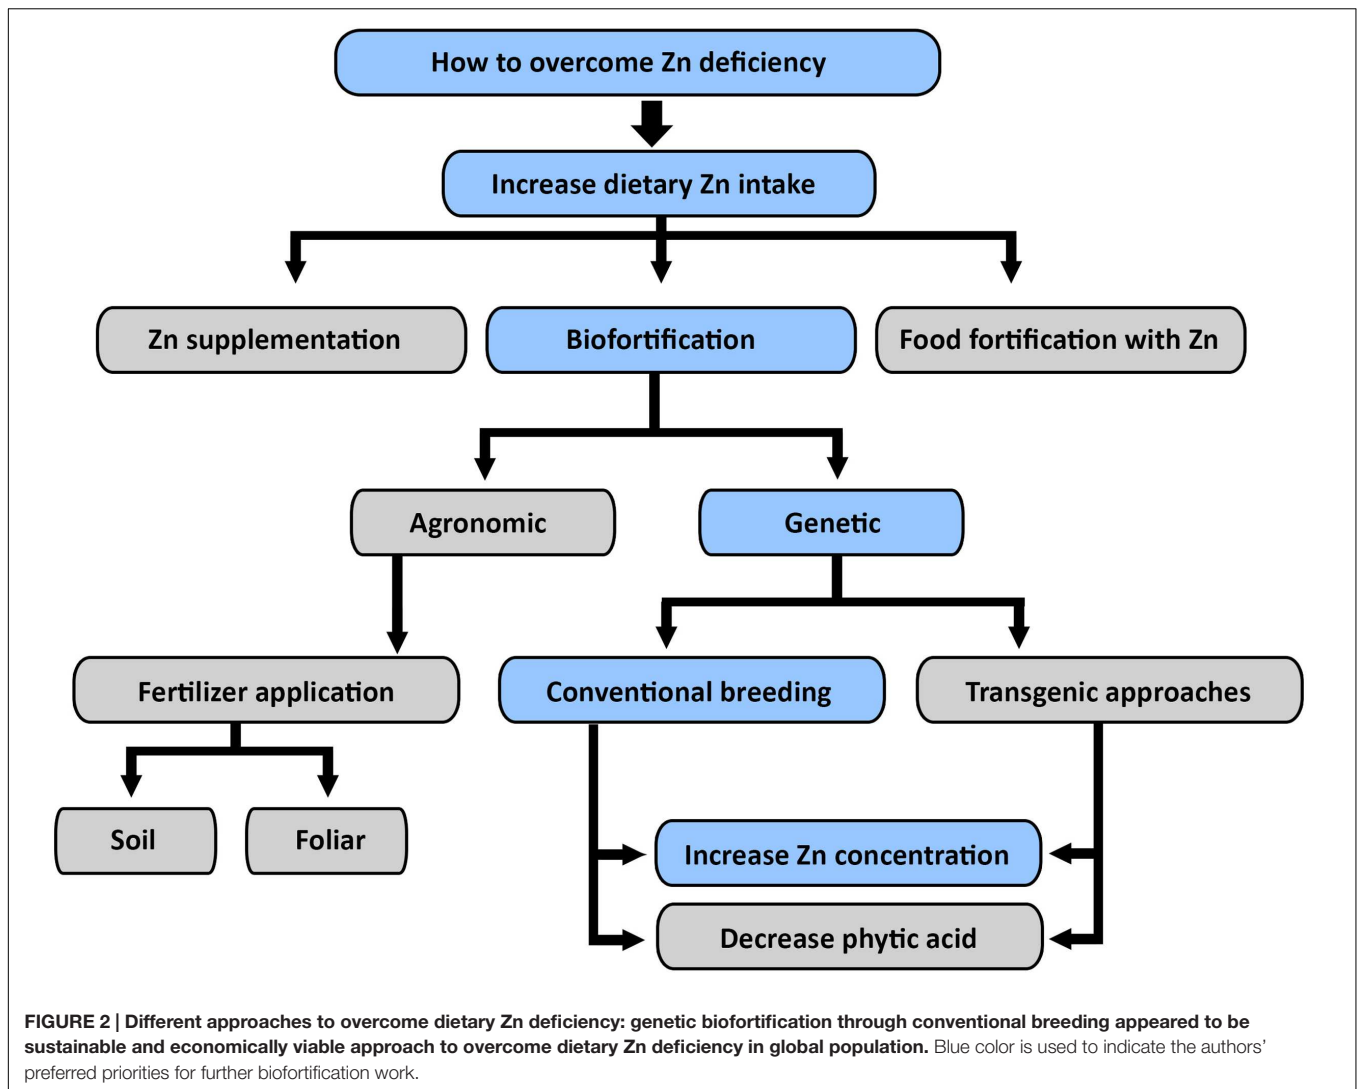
How to overcome Zn deficiency

Increase dietary Zn intake

Zn supplementation

Biofortification

Food fortification with Zn

Agronomic

Genetic

Fertilizer application

Conventional breeding

Transgenic approaches

Soil

Foliar

Increase Zn concentration

Decrease phytic acid

**FIGURE 2 | Different approaches to overcome dietary Zn deficiency: genetic biofortification through conventional breeding appeared to be sustainable and economically viable approach to overcome dietary Zn deficiency in global population.** Blue color is used to indicate the authors' preferred priorities for further biofortification work.